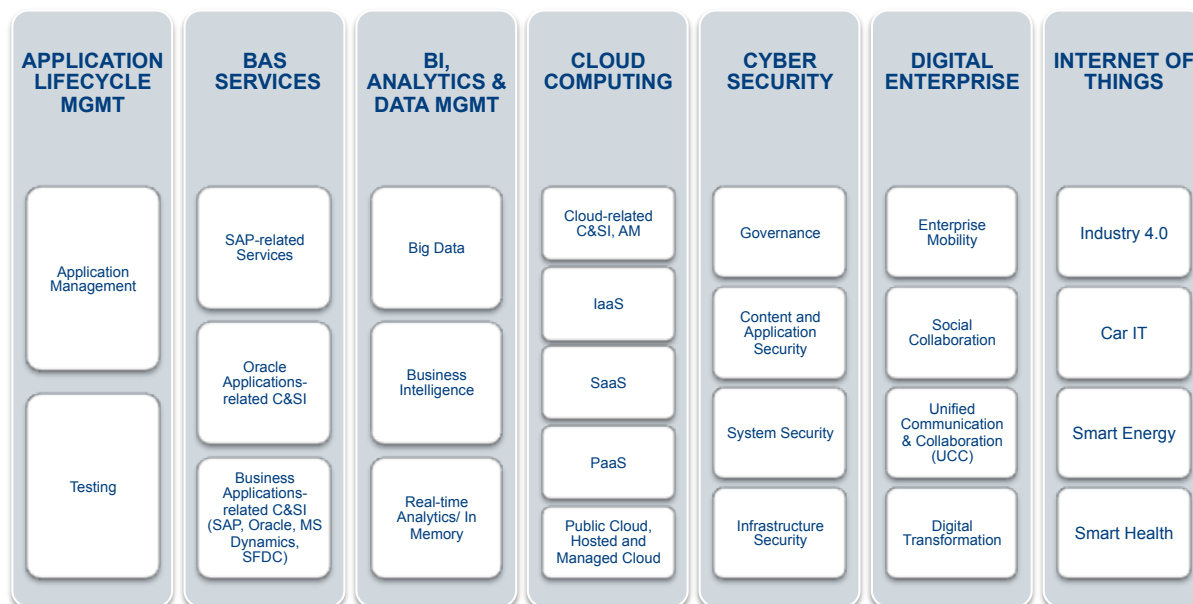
APPLICATION LIFECYCLE MGMT

Application Management

Testing

BAS SERVICES

SAP-related Services

Oracle Applications-related C&SI

Business Applications-related C&SI (SAP, Oracle, MS Dynamics, SFDC)

BI, ANALYTICS & DATA MGMT

Big Data

Business Intelligence

Real-time Analytics/ In Memory

CLOUD COMPUTING

Cloud-related C&SI, AM

IaaS

SaaS

PaaS

Public Cloud, Hosted and Managed Cloud

CYBER SECURITY

Governance

Content and Application Security

System Security

Infrastructure Security

DIGITAL ENTERPRISE

Enterprise Mobility

Social Collaboration

Unified Communication & Collaboration (UCC)

Digital Transformation

INTERNET OF THINGS

Industry 4.0

Car IT

Smart Energy

Smart Health